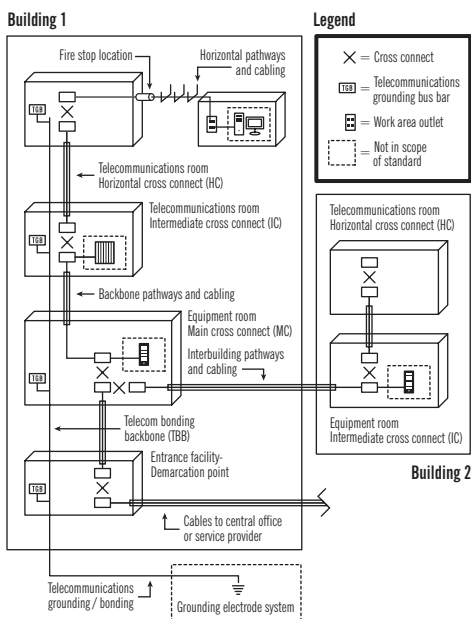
Building 1

Legend

$\times$ = Cross connect

TGB = Telecommunications grounding bus bar

= Work area outlet

= Not in scope of standard

Fire stop location

Horizontal pathways and cabling

TGB

Telecommunications room Horizontal cross connect (HC)

Telecommunications room Intermediate cross connect (IC)

TGB

Backbone pathways and cabling

Equipment room Main cross connect (MC)

Interbuilding pathways and cabling

TGB

Telecom bonding backbone (TBB)

Entrance facility- Demarcation point

TGB

Cables to central office or service provider

Telecommunications grounding / bonding

Grounding electrode system

Telecommunications room Horizontal cross connect (HC)

Equipment room Intermediate cross connect (IC)

Building 2